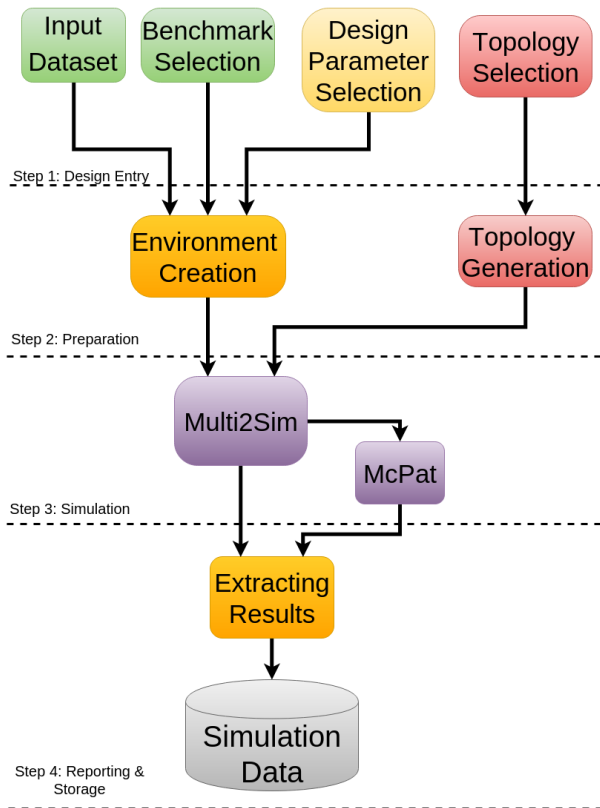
Input Dataset

Benchmark Selection

Design Parameter Selection

Topology Selection

Step 1: Design Entry

Environment Creation

Topology Generation

Step 2: Preparation

Multi2Sim

McPat

Step 3: Simulation

Extracting Results

Simulation Data

Step 4: Reporting & Storage